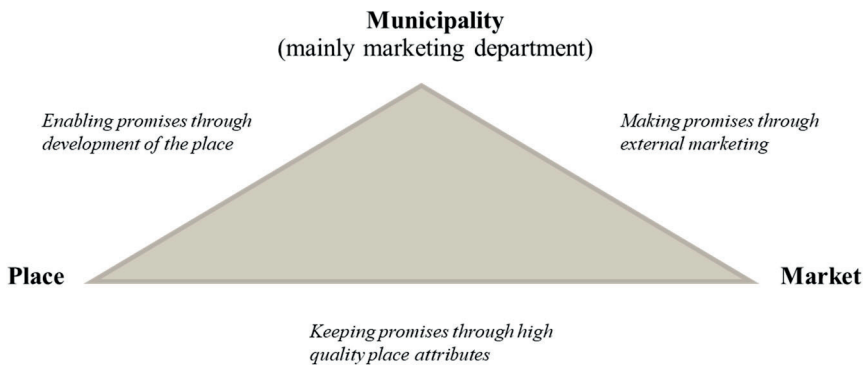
Municipality
(mainly marketing department)

Enabling promises through development of the place

Making promises through external marketing

Place

Market

Keeping promises through high quality place attributes